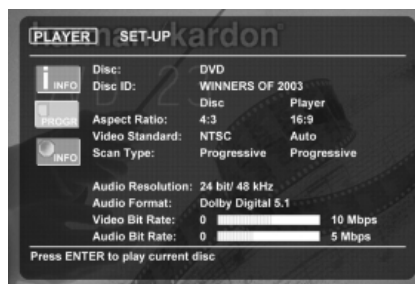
PLAYER SET-UP

harman/kardon

INFO

PROG

INFO

Disc: DVD
Disc ID: WINNERS OF 2003

| | Disc | Player |
|---|---|---|
| Aspect Ratio: | 4:3 | 16:9 |
| Video Standard: | NTSC | Auto |
| Scan Type: | Progressive | Progressive |

Audio Resolution: 24 bit/ 48 kHz
Audio Format: Dolby Digital 5.1
Video Bit Rate: 0 10 Mbps
Audio Bit Rate: 0 5 Mbps

Press ENTER to play current disc